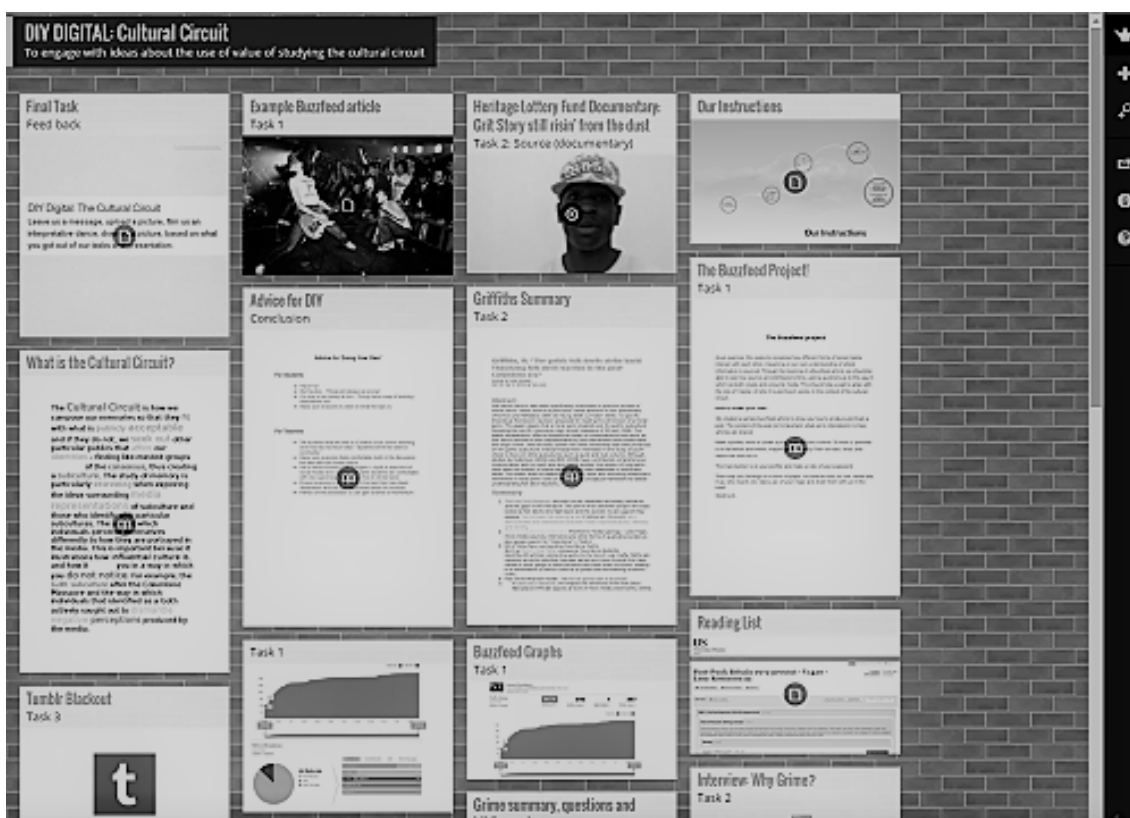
DIY DIGITAL: Cultural Circuit
To engage with ideas about the use of value of studying the cultural circuit

Final Task
Feed back

DIY Digital: The Cultural Circuit
Leave us a message, upload a picture, film us an interpretative dance, draw a picture, based on what you got out of our tasks and presentation.

What is the Cultural Circuit?

The Cultural Circuit is how we compose our memories so that they fit with what is publicly acceptable and if they do not, we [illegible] out other particular publics that share our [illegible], thus creating a subculture. The study of this is particularly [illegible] when exploring the ideas surrounding media representations of subculture and those who identify with particular subcultures. The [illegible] which individuals perceive themselves differently to how they are portrayed in the media. This is important because it shows how influential culture is, and how it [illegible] you in a way in which you do not notice. For example, the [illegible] subculture after the Commons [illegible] and the way in which individuals that identified as a both actively sought out to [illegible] negative perceptions produced by the media.

Tumblr Blackout
Task 3

Example Buzzfeed article
Task 1

Advice for DIY
Conclusion

Task 1

Heritage Lottery Fund Documentary: Grit Story still risin' from the dust
Task 2: Source (documentary)

Griffiths Summary
Task 2

Buzzfeed Graphs
Task 1

Grime summary, questions and

Our Instructions

Our Instructions

The Buzzfeed Project!
Task 1

The Buzzfeed project

Reading List

Interview: Why Grime?
Task 2